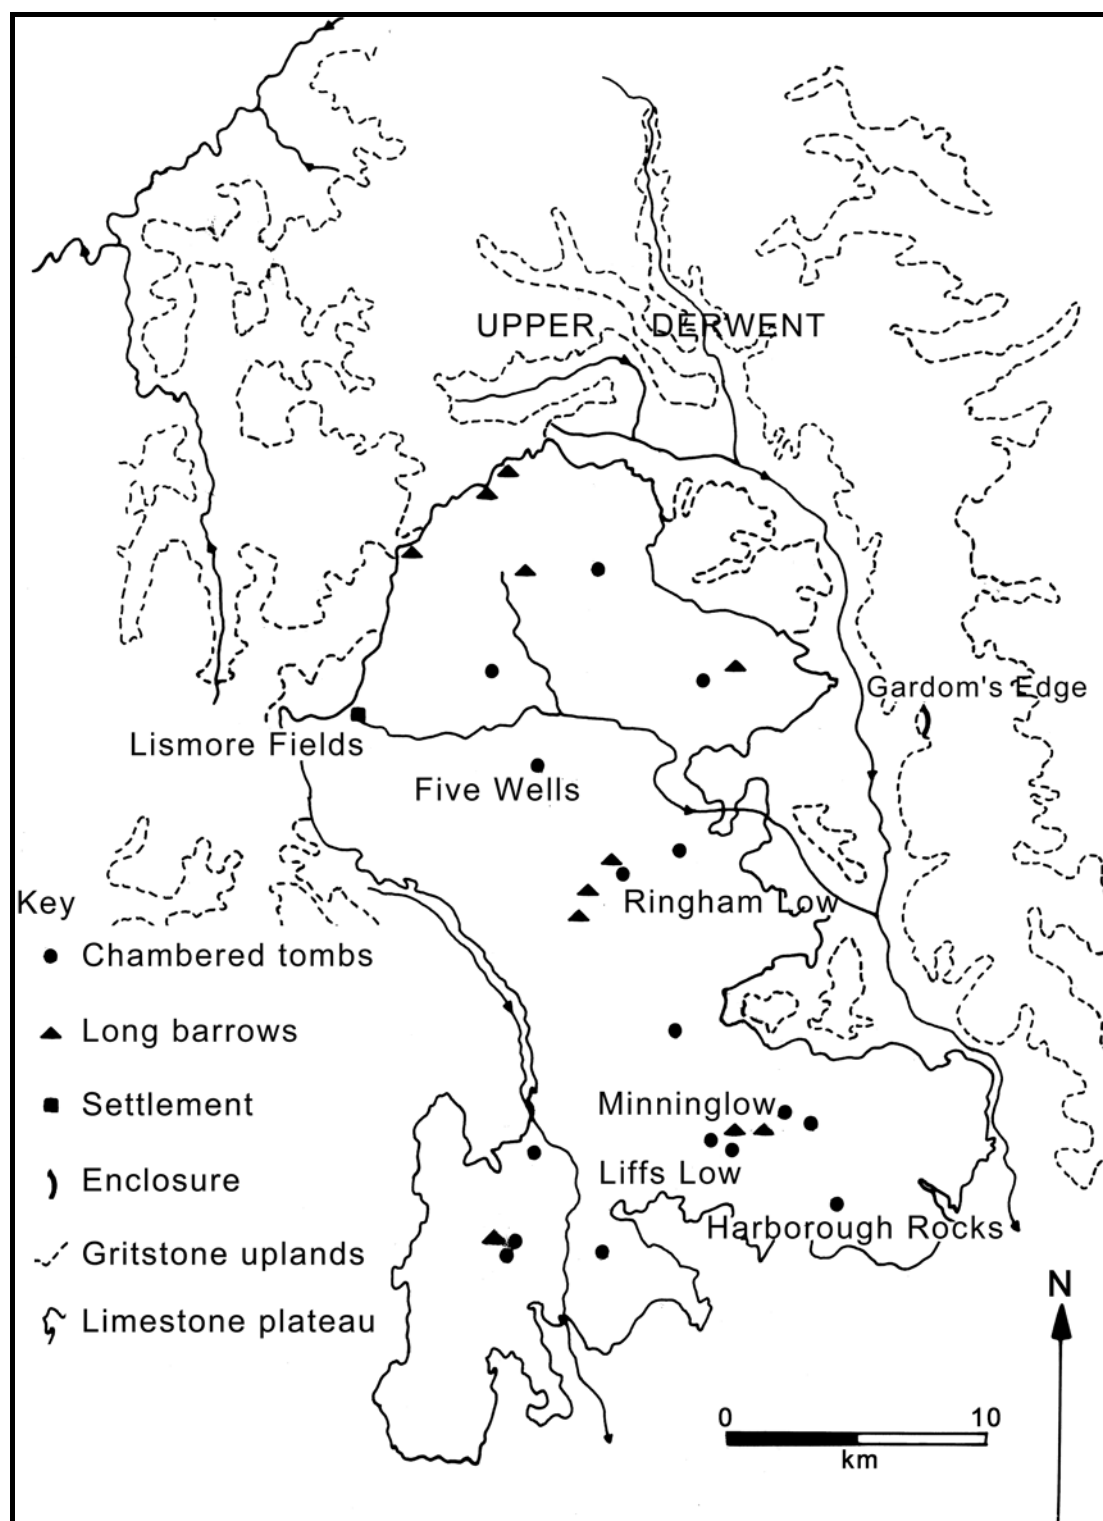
UPPER DERWENT

Gardom's Edge

Lismore Fields

Five Wells

Ringham Low

Minninglow

Liffs Low

Harborough Rocks

Key
Chambered tombs
Long barrows
Settlement
Enclosure
Gritstone uplands
Limestone plateau

N

0 10
km